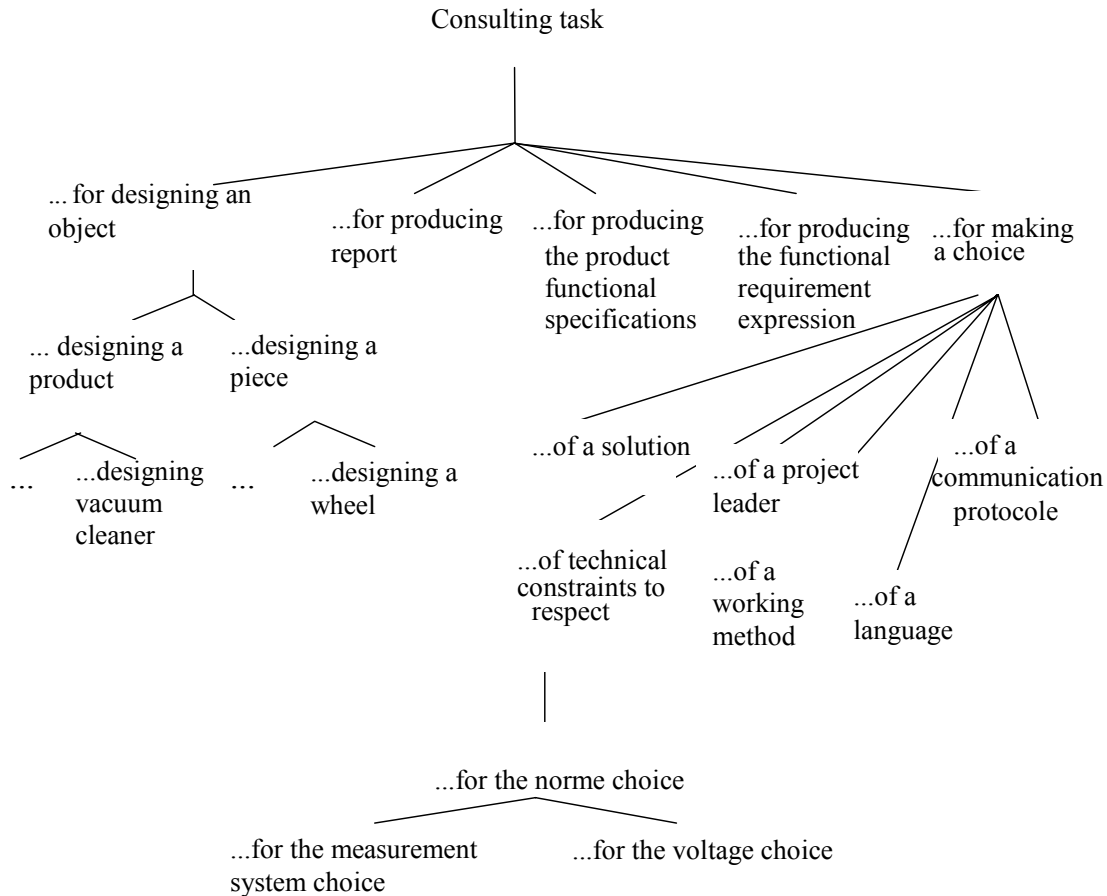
Consulting task

... for designing an object

...for producing report

...for producing the product functional specifications

...for producing the functional requirement expression

...for making a choice

... designing a product

...designing a piece

...

...designing vacuum cleaner

...

...designing a wheel

...of a solution

...of a project leader

...of a communication protocole

...of technical constraints to respect

...of a working method

...of a language

...for the norme choice

...for the measurement system choice

...for the voltage choice